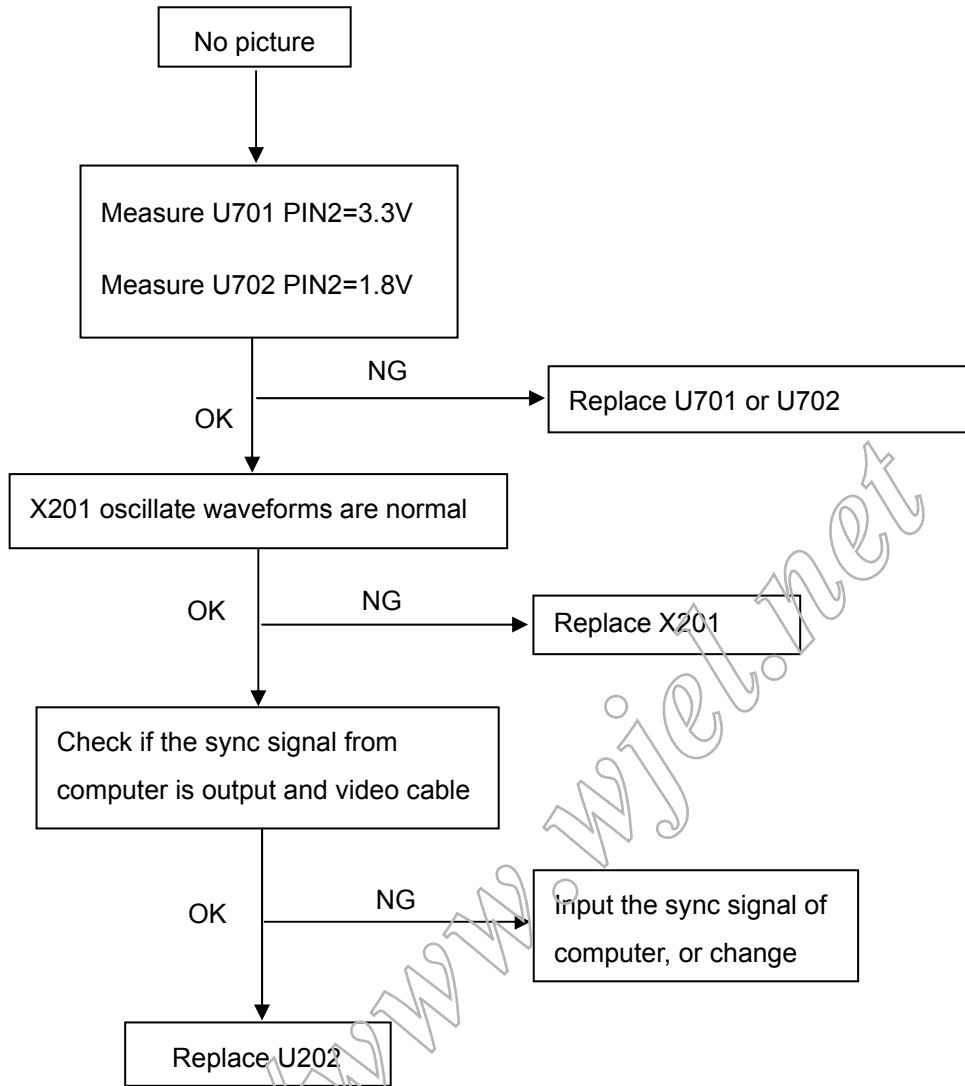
No picture

Measure U701 PIN2=3.3V

Measure U702 PIN2=1.8V

NG

Replace U701 or U702

OK

X201 oscillate waveforms are normal

OK

NG

Replace X201

Check if the sync signal from computer is output and video cable

OK

NG

Input the sync signal of computer, or change

Replace U202

www.wjel.net